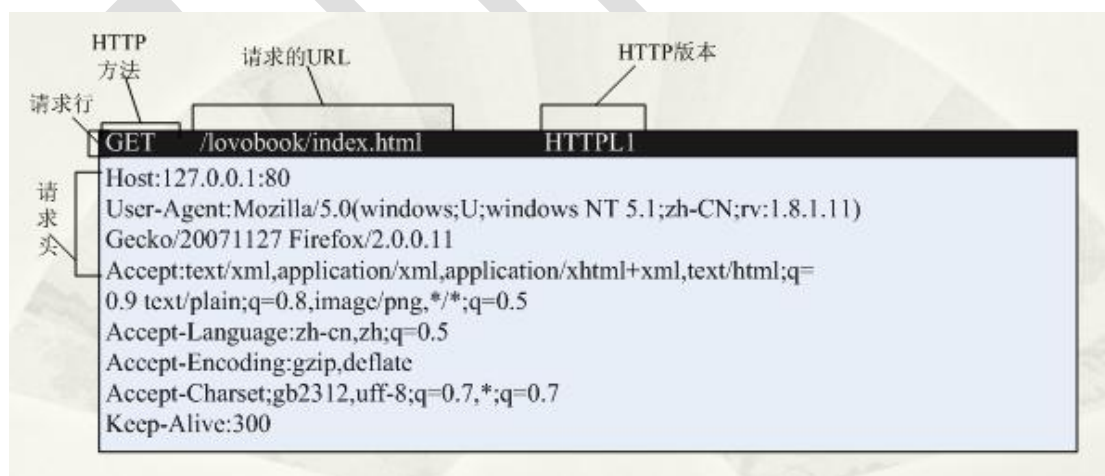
HTTP 方法

请求的URL

HTTP版本

请求行

GET /lovobook/index.html HTTPL1

请求头

Host:127.0.0.1:80
User-Agent:Mozilla/5.0(windows;U;windows NT 5.1;zh-CN;rv:1.8.1.11)
Gecko/20071127 Firefox/2.0.0.11
Accept:text/xml,application/xml,application/xhtml+xml,text/html;q=
0.9 text/plain;q=0.8,image/png,*/*;q=0.5
Accept-Language:zh-cn,zh;q=0.5
Accept-Encoding:gzip,deflate
Accept-Charset;gb2312,uff-8;q=0.7,*;q=0.7
Keep-Alive:300